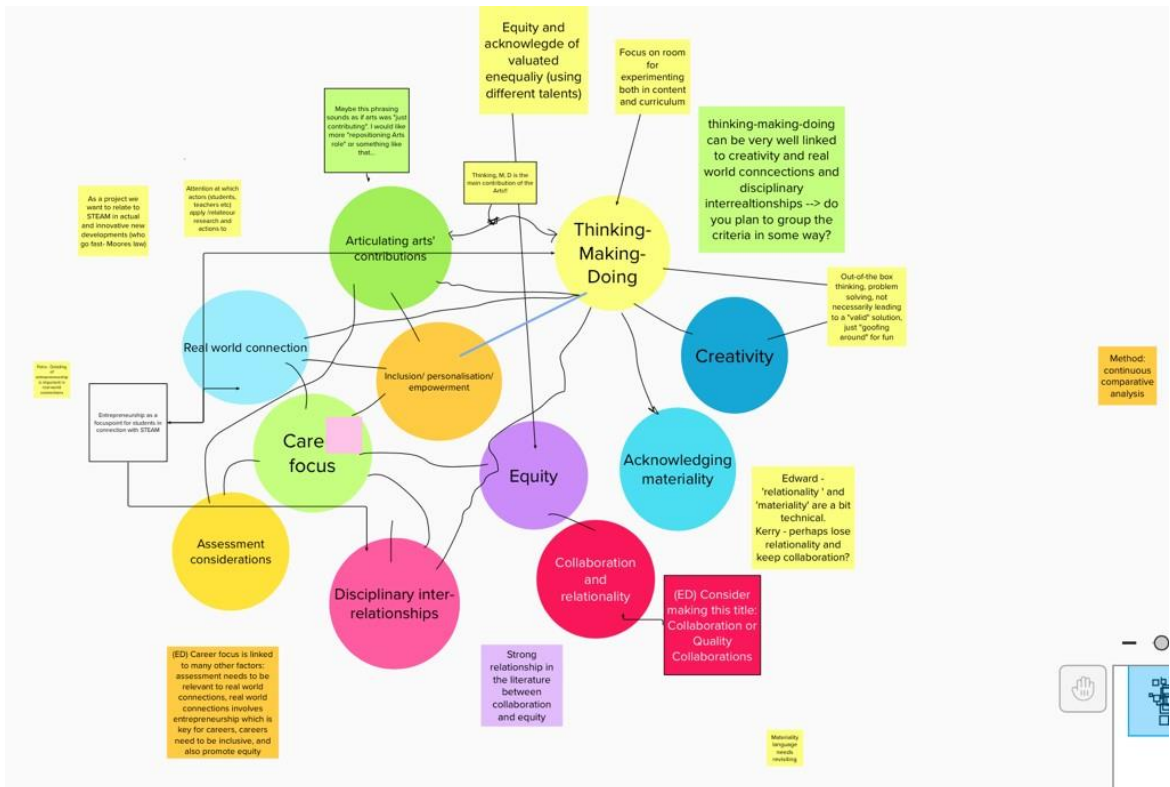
Equity and acknowlegde of valuated enequaliy (using different talents)

Focus on room for experimenting both in content and curriculum

Maybe this phrasing sounds as if arts was "just contributing". I would like more "repositioning Arts role" or something like that...

thinking-making-doing can be very well linked to creativity and real world conncections and disciplinary interrelationships --> do you plan to group the criteria in some way?

Thinking, M, D is the main contribution of the Arts!?

As a project we want to relate to STEAM in actual and innovative new developments (who go fast- Moores law)

Attention at which actors (students, teachers etc) apply /relateour research and actions to

Articulating arts' contributions

Thinking-Making-Doing

Out-of-the box thinking, problem solving, not necessarily leading to a "valid" solution, just "goofing around" for fun

Method: continuous comparative analysis

Real world connection

Inclusion/ personalisation/ empowerment

Creativity

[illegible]

Entrepreneurship as a focuspoint for students in connection with STEAM

Care focus

Equity

Acknowledging materiality

Edward - 'relationality ' and 'materiality' are a bit technical. Kerry - perhaps lose relationality and keep collaboration?

Assessment considerations

Disciplinary inter-relationships

Collaboration and relationality

(ED) Consider making this title: Collaboration or Quality Collaborations

(ED) Career focus is linked to many other factors: assessment needs to be relevant to real world connections, real world connections involves entrepreneurship which is key for careers, careers need to be inclusive, and also promote equity

Strong relationship in the literature between collaboration and equity

Materiality language needs revising